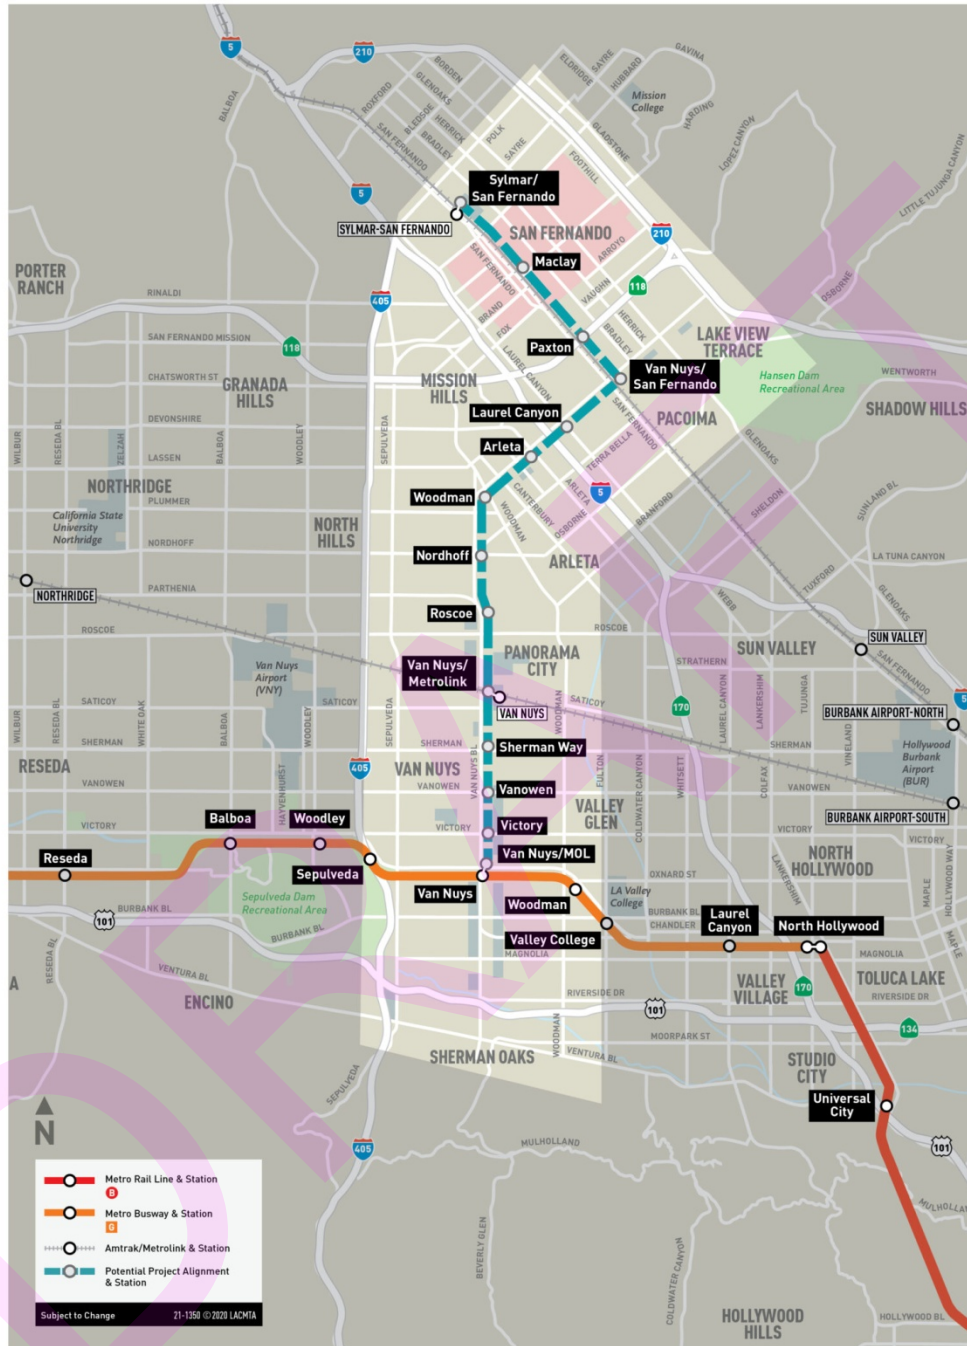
5
210
GAVINA
ELDRIDGE
SAYRE
HUBBARD
Mission College
HARDING
BALBOA
ROXFORD
GLENOAKS
BORDEN
HERRICK
POLK
SAYRE
BLEDSOE
BRADLEY
SAN FERNANDO
FOOTHILL
GLADSTONE
LOPEZ CANYON
LITTLE TUJUNGA CANYON
Sylmar/ San Fernando
SYLMAR-SAN FERNANDO
5
SAN FERNANDO
210
Maclay
ARROYO
OSBORNE
PORTER RANCH
RINALDI
405
118
VAUGHN
SAN FERNANDO MISSION
118
BRAND
Paxton
LAKE VIEW TERRACE
FOX
HERRICK
BRADLEY
CHATSWORTH ST
GRANADA HILLS
MISSION HILLS
LAUREL CANYON
Van Nuys/ San Fernando
Hansen Dam Recreational Area
WENTWORTH
SHADOW HILLS
DEVONSHIRE
Laurel Canyon
SAN FERNANDO
PACOIMA
WILBUR
RESEDA
ZELZAH
BALBOA
WOODLEY
SEPULVEDA
TERRA BELLA
GLENOAKS
LASSEN
Arleta
NORTHRIDGE
PLUMMER
ARLETA
CANTERBURY
5
Woodman
WOODMAN
OSBORNE
BRANFORD
SHELDON
SUNLAND BL
California State University Northridge
NORTH HILLS
NORDHOFF
Nordhoff
ARLETA
LA TUNA CANYON
PARTHENIA
TUXFORD
NORTHRIDGE
GLENOAKS
WEBB
ROSCOE
Roscoe
ROSCOE
SUN VALLEY
SUN VALLEY
PANORAMA CITY
Van Nuys Airport (VNY)
Van Nuys/ Metrolink
STRATHERN
SAN FERNANDO
SATICOY
SATICOY
SATICOY
170
VAN NUYS
BURBANK AIRPORT-NORTH
WILBUR
RESEDA
WHITE OAK
BALBOA
WOODLEY
SEPULVEDA
WOODMAN
LAUREL CANYON
LANKERSHIM
TUJUNGA
Hollywood Burbank Airport (BUR)
SHERMAN
SHERMAN
Sherman Way
SHERMAN
RESEDA
HAYVENHURST
405
VAN NUYS
VAN NUYS BL
FULTON
WHITSETT
COLDWATER CANYON
COLFAX
VINELAND
VANOWEN
VANOWEN
Vanowen
VALLEY GLEN
VANOWEN
BURBANK AIRPORT-SOUTH
VICTORY
Balboa
Woodley
VICTORY
Victory
VICTORY
NORTH HOLLYWOOD
VICTORY
Van Nuys/MOL
Reseda
Sepulveda
Van Nuys
OXNARD ST
LA Valley College
HOLLYWOOD WAY
MAPLE
101
BURBANK BL
Sepulveda Dam Recreational Area
Woodman
BURBANK BL
Laurel Canyon
North Hollywood
BURBANK BL
CHANDLER
Valley College
MAGNOLIA
MAGNOLIA
VENTURA BL
TOLUCA LAKE
RESEDA BL
ENCINO
VALLEY VILLAGE
170
RIVERSIDE DR
RIVERSIDE DR
101
MOORPARK ST
134
SHERMAN OAKS
WOODMAN
VENTURA BL
STUDIO CITY
SEPULVEDA
Universal City
N
405
MULHOLLAND
101
MULHOLLAND
Metro Rail Line & Station
B
Metro Busway & Station
G
Amtrak/Metrolink & Station
Potential Project Alignment & Station
BEVERLY GLEN
COLDWATER CANYON
HOLLYWOOD HILLS
HOLLYWOOD BL
Subject to Change
21-1350 ©2020 LACMTA